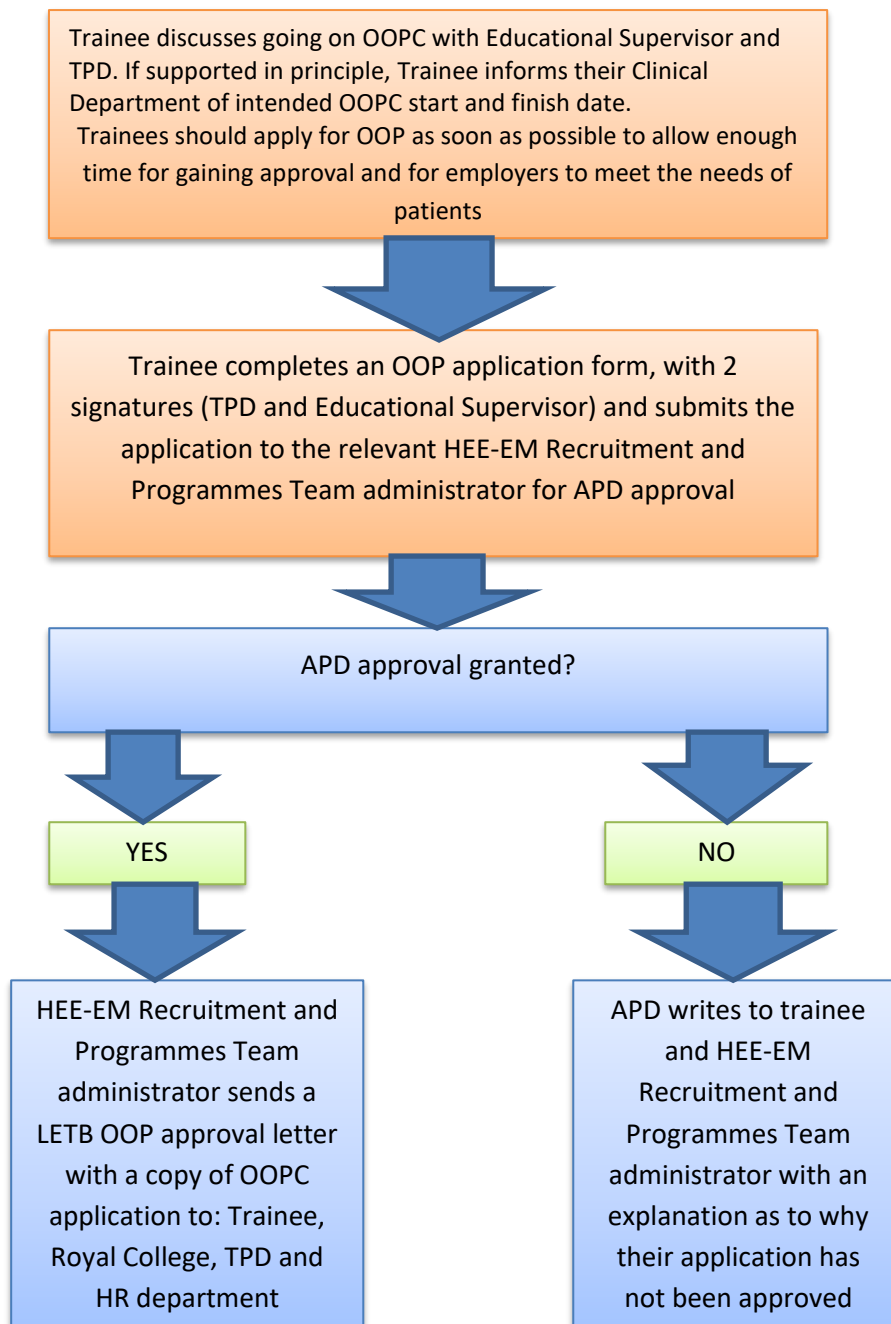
Trainee discusses going on OOPC with Educational Supervisor and TPD. If supported in principle, Trainee informs their Clinical Department of intended OOPC start and finish date.
Trainees should apply for OOP as soon as possible to allow enough time for gaining approval and for employers to meet the needs of patients

Trainee completes an OOP application form, with 2 signatures (TPD and Educational Supervisor) and submits the application to the relevant HEE-EM Recruitment and Programmes Team administrator for APD approval

APD approval granted?

YES

NO

HEE-EM Recruitment and Programmes Team administrator sends a LETB OOP approval letter with a copy of OOPC application to: Trainee, Royal College, TPD and HR department

APD writes to trainee and HEE-EM Recruitment and Programmes Team administrator with an explanation as to why their application has not been approved